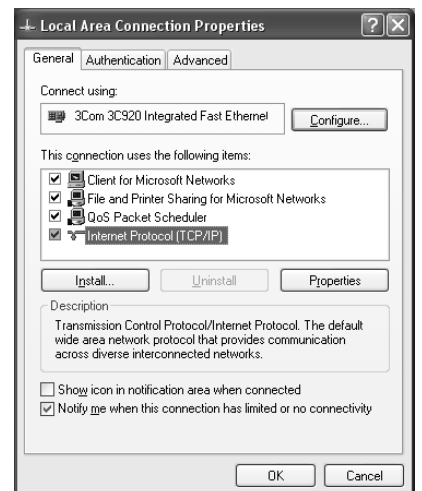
Local Area Connection Properties

General | Authentication | Advanced

Connect using:

3Com 3C920 Integrated Fast Ethernet

Configure...

This connection uses the following items:

Client for Microsoft Networks
File and Printer Sharing for Microsoft Networks
QoS Packet Scheduler
Internet Protocol (TCP/IP)

Install... | Uninstall | Properties

Description

Transmission Control Protocol/Internet Protocol. The default wide area network protocol that provides communication across diverse interconnected networks.

Show icon in notification area when connected
Notify me when this connection has limited or no connectivity

OK | Cancel